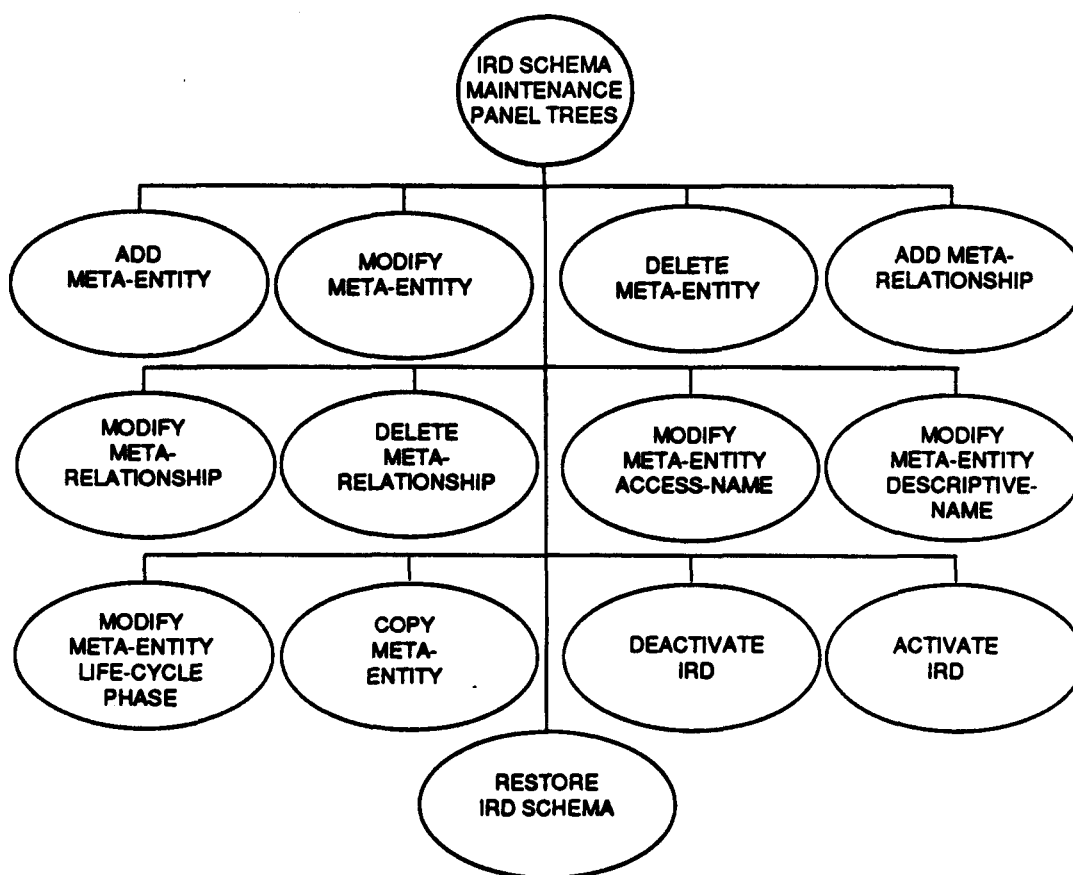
IRD SCHEMA MAINTENANCE PANEL TREES

ADD META-ENTITY

MODIFY META-ENTITY

DELETE META-ENTITY

ADD META-RELATIONSHIP

MODIFY META-RELATIONSHIP

DELETE META-RELATIONSHIP

MODIFY META-ENTITY ACCESS-NAME

MODIFY META-ENTITY DESCRIPTIVE-NAME

MODIFY META-ENTITY LIFE-CYCLE PHASE

COPY META-ENTITY

DEACTIVATE IRD

ACTIVATE IRD

RESTORE IRD SCHEMA